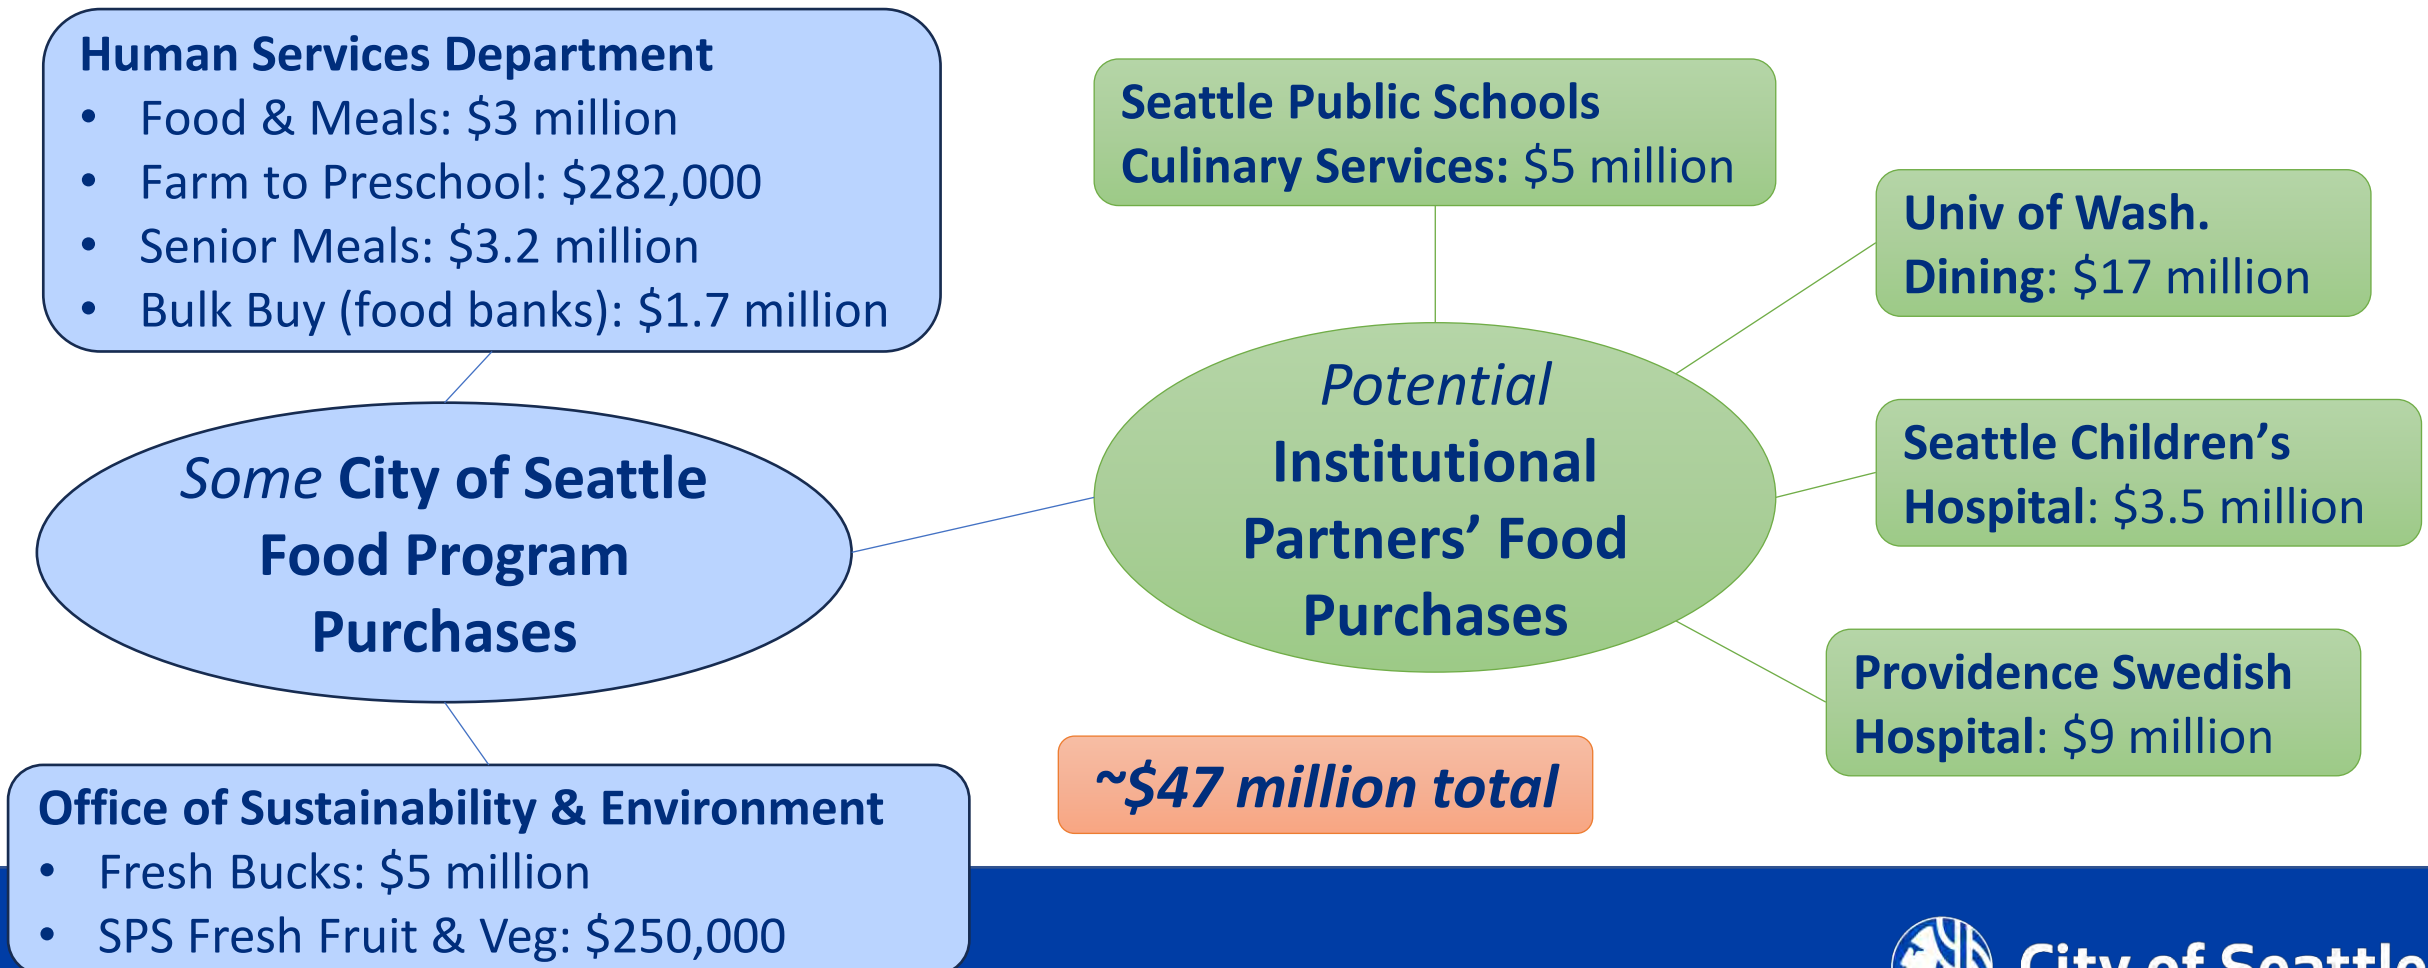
Human Services Department
• Food & Meals: $3 million
• Farm to Preschool: $282,000
• Senior Meals: $3.2 million
• Bulk Buy (food banks): $1.7 million

Some City of Seattle Food Program Purchases

Office of Sustainability & Environment
• Fresh Bucks: $5 million
• SPS Fresh Fruit & Veg: $250,000

Seattle Public Schools Culinary Services: $5 million

Potential Institutional Partners' Food Purchases

Univ of Wash. Dining: $17 million

Seattle Children's Hospital: $3.5 million

Providence Swedish Hospital: $9 million

~$47 million total

City of Seattle